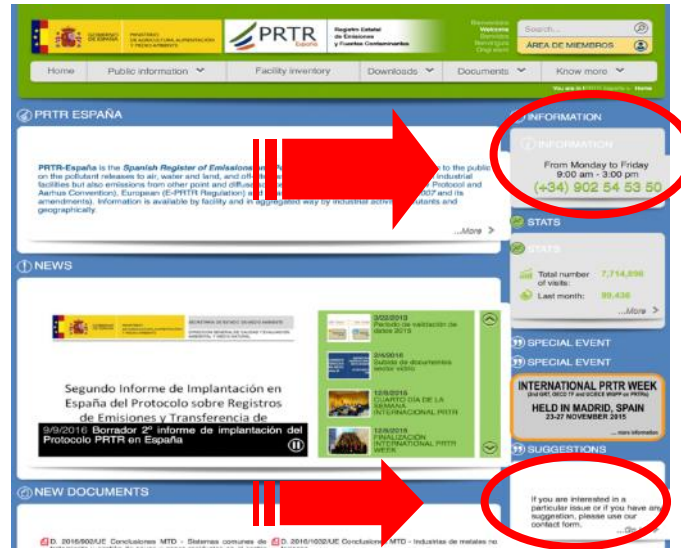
GOBIERNO DE ESPAÑA | MINISTERIO DE AGRICULTURA, ALIMENTACIÓN Y MEDIO AMBIENTE

PRTR España

Registro Estatal de Emisiones y Fuentes Contaminantes

Bienvenido Welcome Benvingut Ongi etorri

Search...

AREA DE MIEMBROS

Home | Public information | Facility inventory | Downloads | Documents | Know more

You are in PRTR España > Home

PRTR ESPAÑA

PRTR-España is the Spanish Register of Emissions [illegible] to the public on the pollutant releases to air, water and land, and off-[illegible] industrial facilities but also emissions from other point and diffuse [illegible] Protocol and Aarhus Convention), European (E-PRTR Regulation) and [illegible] 2007 and its amendments). Information is available by facility and in aggregated way by industrial activit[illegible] utants and geographically.

...More >

NEWS

SECRETARÍA DE ESTADO DE MEDIO AMBIENTE
DIRECCIÓN GENERAL DE CALIDAD Y EVALUACIÓN AMBIENTAL Y MEDIO NATURAL

Segundo Informe de Implantación en España del Protocolo sobre Registros de Emisiones y Transferencia de

9/9/2016 Borrador 2º informe de implantación del Protocolo PRTR en España

3/02/2016 Periodo de validación de datos 2015

2/4/2016 Subida de documentos sector vidrio

12/9/2016 CUARTO DÍA DE LA SEMANA INTERNACIONAL PRTR

12/9/2016 FINALIZACIÓN INTERNACIONAL PRTR WEEK

NEW DOCUMENTS

D. 2016/902/UE Conclusiones MTD - Sistemas comunes de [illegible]

D. 2016/1032/UE Conclusiones MTD - Industrias de metales no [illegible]

INFORMATION

INFORMATION

From Monday to Friday
9:00 am - 3:00 pm
(+34) 902 54 53 50

STATS

STATS

Total number of visits: 7,714,898

Last month: 89,436

...More >

SPECIAL EVENT

SPECIAL EVENT

INTERNATIONAL PRTR WEEK
(2nd GRT, OECD TF and UNECE WGP on PRTRs)
HELD IN MADRID, SPAIN
23-27 NOVEMBER 2015

... more information

SUGGESTIONS

If you are interested in a particular issue or if you have any suggestion, please use our contact form.

...Go >